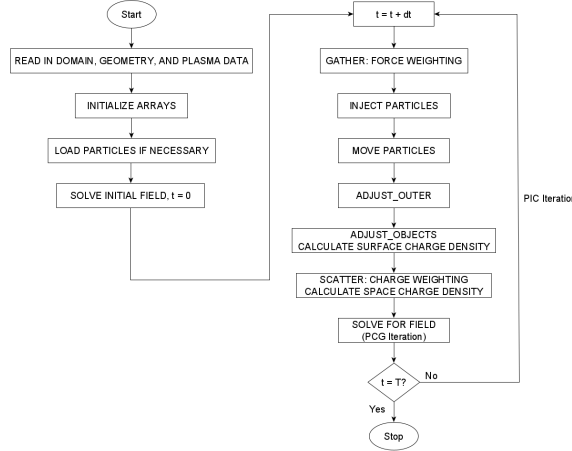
Start

READ IN DOMAIN, GEOMETRY, AND PLASMA DATA

INITIALIZE ARRAYS

LOAD PARTICLES IF NECESSARY

SOLVE INITIAL FIELD, t = 0

t = t + dt

GATHER: FORCE WEIGHTING

INJECT PARTICLES

MOVE PARTICLES

ADJUST_OUTER

ADJUST_OBJECTS
CALCULATE SURFACE CHARGE DENSITY

SCATTER: CHARGE WEIGHTING
CALCULATE SPACE CHARGE DENSITY

SOLVE FOR FIELD
(PCG Iteration)

t = T?

No

Yes

Stop

PIC Iteratio